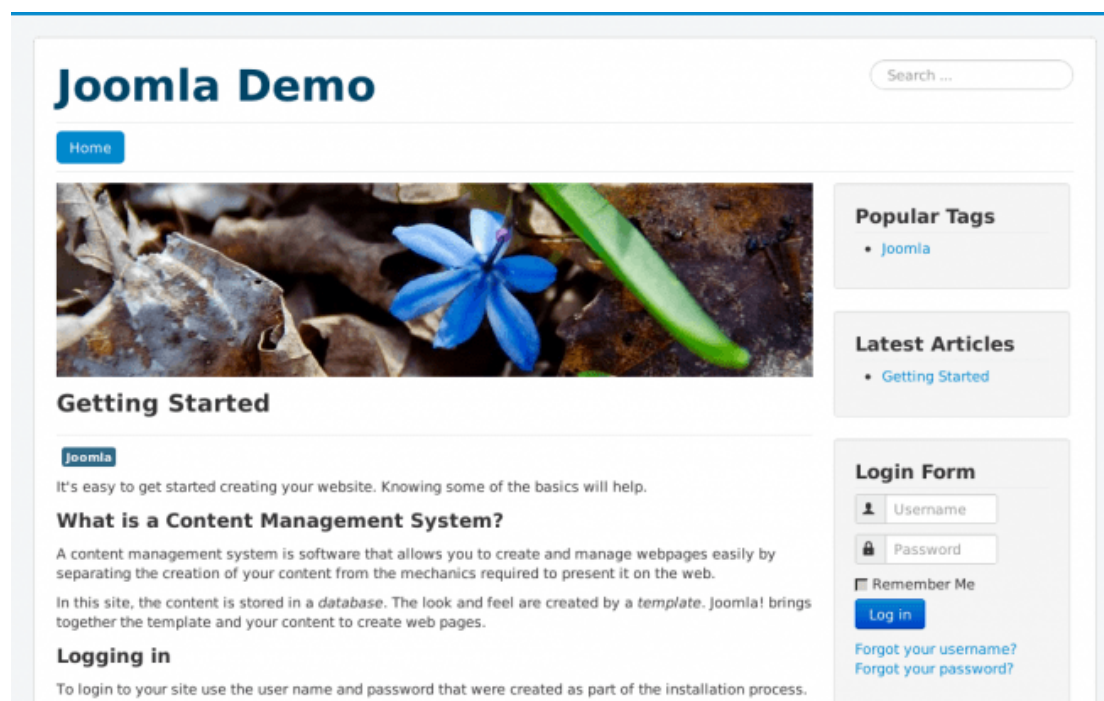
Joomla Demo

Search ...

Home

Getting Started

Joomla

It's easy to get started creating your website. Knowing some of the basics will help.

What is a Content Management System?

A content management system is software that allows you to create and manage webpages easily by separating the creation of your content from the mechanics required to present it on the web.

In this site, the content is stored in a database. The look and feel are created by a template. Joomla! brings together the template and your content to create web pages.

Logging in

To login to your site use the user name and password that were created as part of the installation process.

Popular Tags

- Joomla

Latest Articles

- Getting Started

Login Form

Username

Password

Remember Me

Log in

Forgot your username?
Forgot your password?